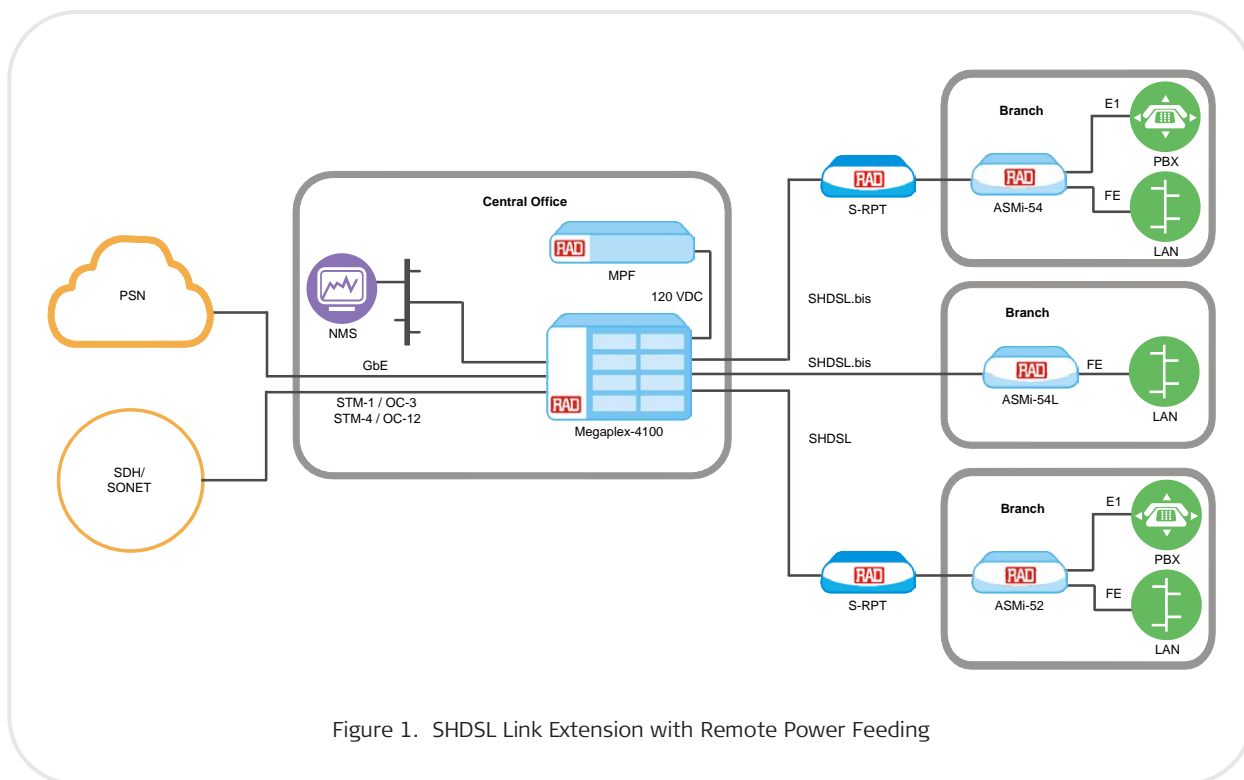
Central Office

PSN

NMS

RAD
MPF

120 VDC

GbE

STM-1 / OC-3
STM-4 / OC-12

RAD
Megaplex-4100

SDH/
SONET

RAD
S-RPT

SHDSL.bis

SHDSL.bis

SHDSL

RAD
S-RPT

Branch
RAD
ASMi-54
E1
PBX
FE
LAN

Branch
RAD
ASMi-54L
FE
LAN

Branch
RAD
ASMi-52
E1
PBX
FE
LAN

Figure 1. SHDSL Link Extension with Remote Power Feeding